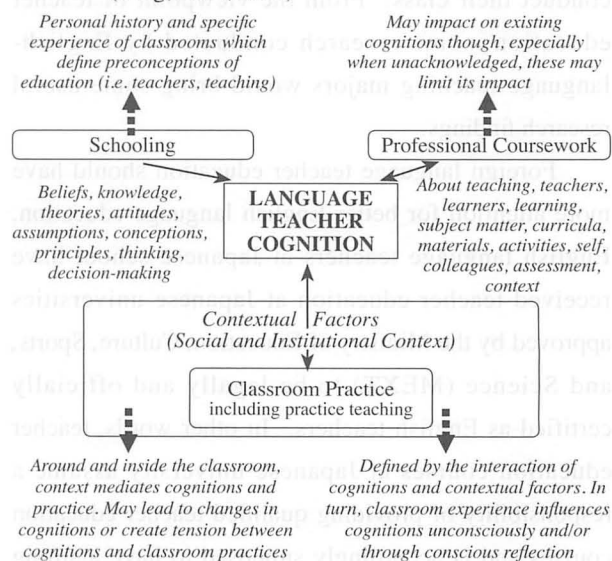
Personal history and specific experience of classrooms which define preconceptions of education (i.e. teachers, teaching)

May impact on existing cognitions though, especially when unacknowledged, these may limit its impact

Schooling

Professional Coursework

Beliefs, knowledge, theories, attitudes, assumptions, conceptions, principles, thinking, decision-making

LANGUAGE TEACHER COGNITION

About teaching, teachers, learners, learning, subject matter, curricula, materials, activities, self, colleagues, assessment, context

Contextual Factors (Social and Institutional Context)

Classroom Practice including practice teaching

Around and inside the classroom, context mediates cognitions and practice. May lead to changes in cognitions or create tension between cognitions and classroom practices

Defined by the interaction of cognitions and contextual factors. In turn, classroom experience influences cognitions unconsciously and/or through conscious reflection